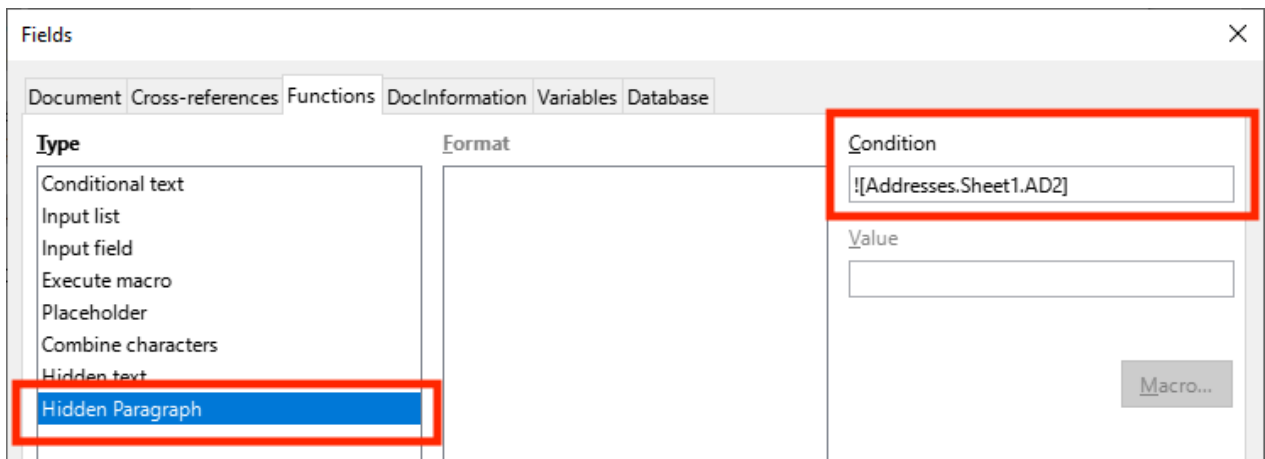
Fields

Document Cross-references Functions DocInformation Variables Database

Type

Conditional text
Input list
Input field
Execute macro
Placeholder
Combine characters
Hidden text
Hidden Paragraph

Format

Condition

![Addresses.Sheet1.AD2]

Value

Macro...